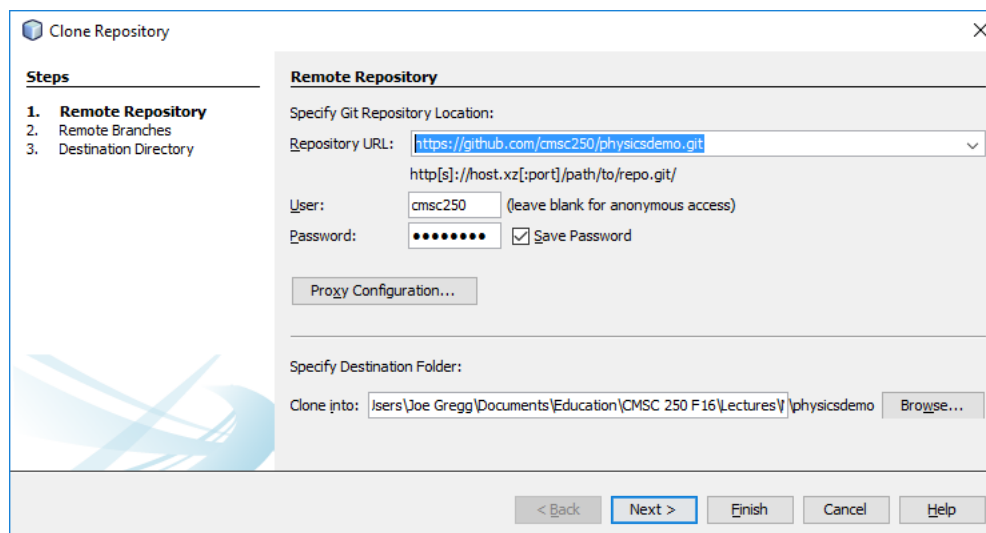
Clone Repository

Steps

1. Remote Repository
2. Remote Branches
3. Destination Directory

Remote Repository

Specify Git Repository Location:

Repository URL: https://github.com/cmsc250/physicsdemo.git

http[s]://host.xz[:port]/path/to/repo.git/

User: cmsc250 (leave blank for anonymous access)

Password: •••••••• Save Password

Proxy Configuration...

Specify Destination Folder:

Clone into: Jsers\Joe Gregg\Documents\Education\CMSC 250 F16\Lectures\ \physicsdemo Browse...

< Back Next > Finish Cancel Help